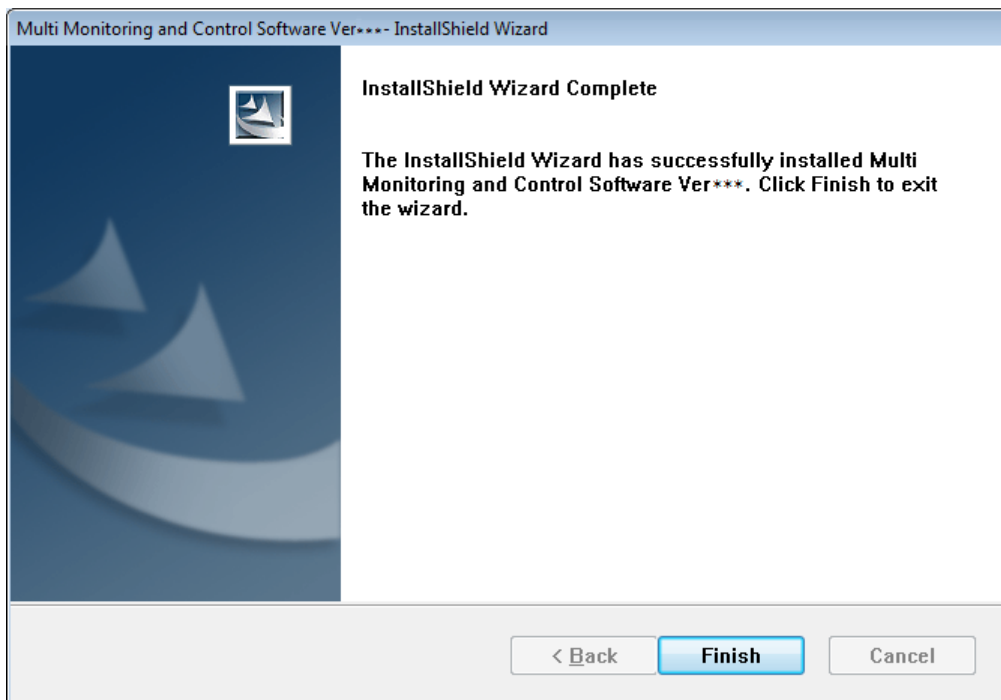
Multi Monitoring and Control Software Ver***- InstallShield Wizard

InstallShield Wizard Complete

The InstallShield Wizard has successfully installed Multi Monitoring and Control Software Ver***. Click Finish to exit the wizard.

< Back

Finish

Cancel